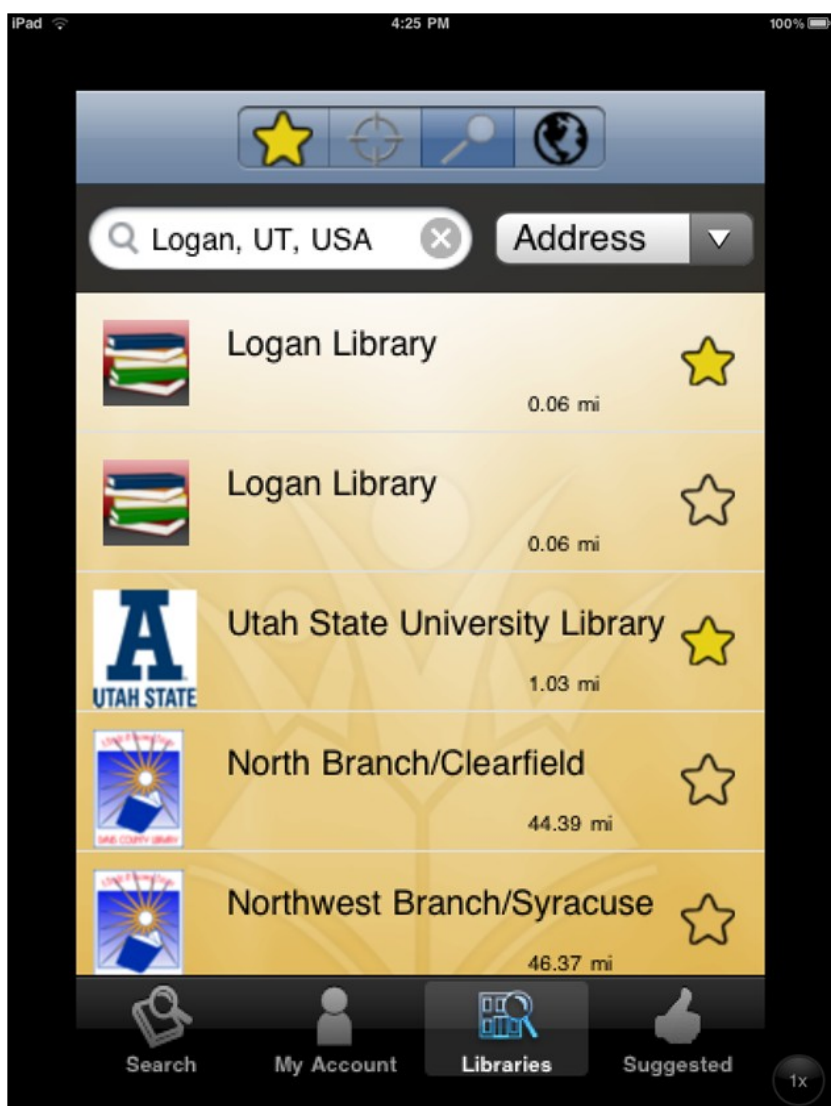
iPad
4:25 PM
100%

Logan, UT, USA
Address

Logan Library
0.06 mi

Logan Library
0.06 mi

UTAH STATE
Utah State University Library
1.03 mi

North Branch/Clearfield
44.39 mi

Northwest Branch/Syracuse
46.37 mi

Search
My Account
Libraries
Suggested
1x